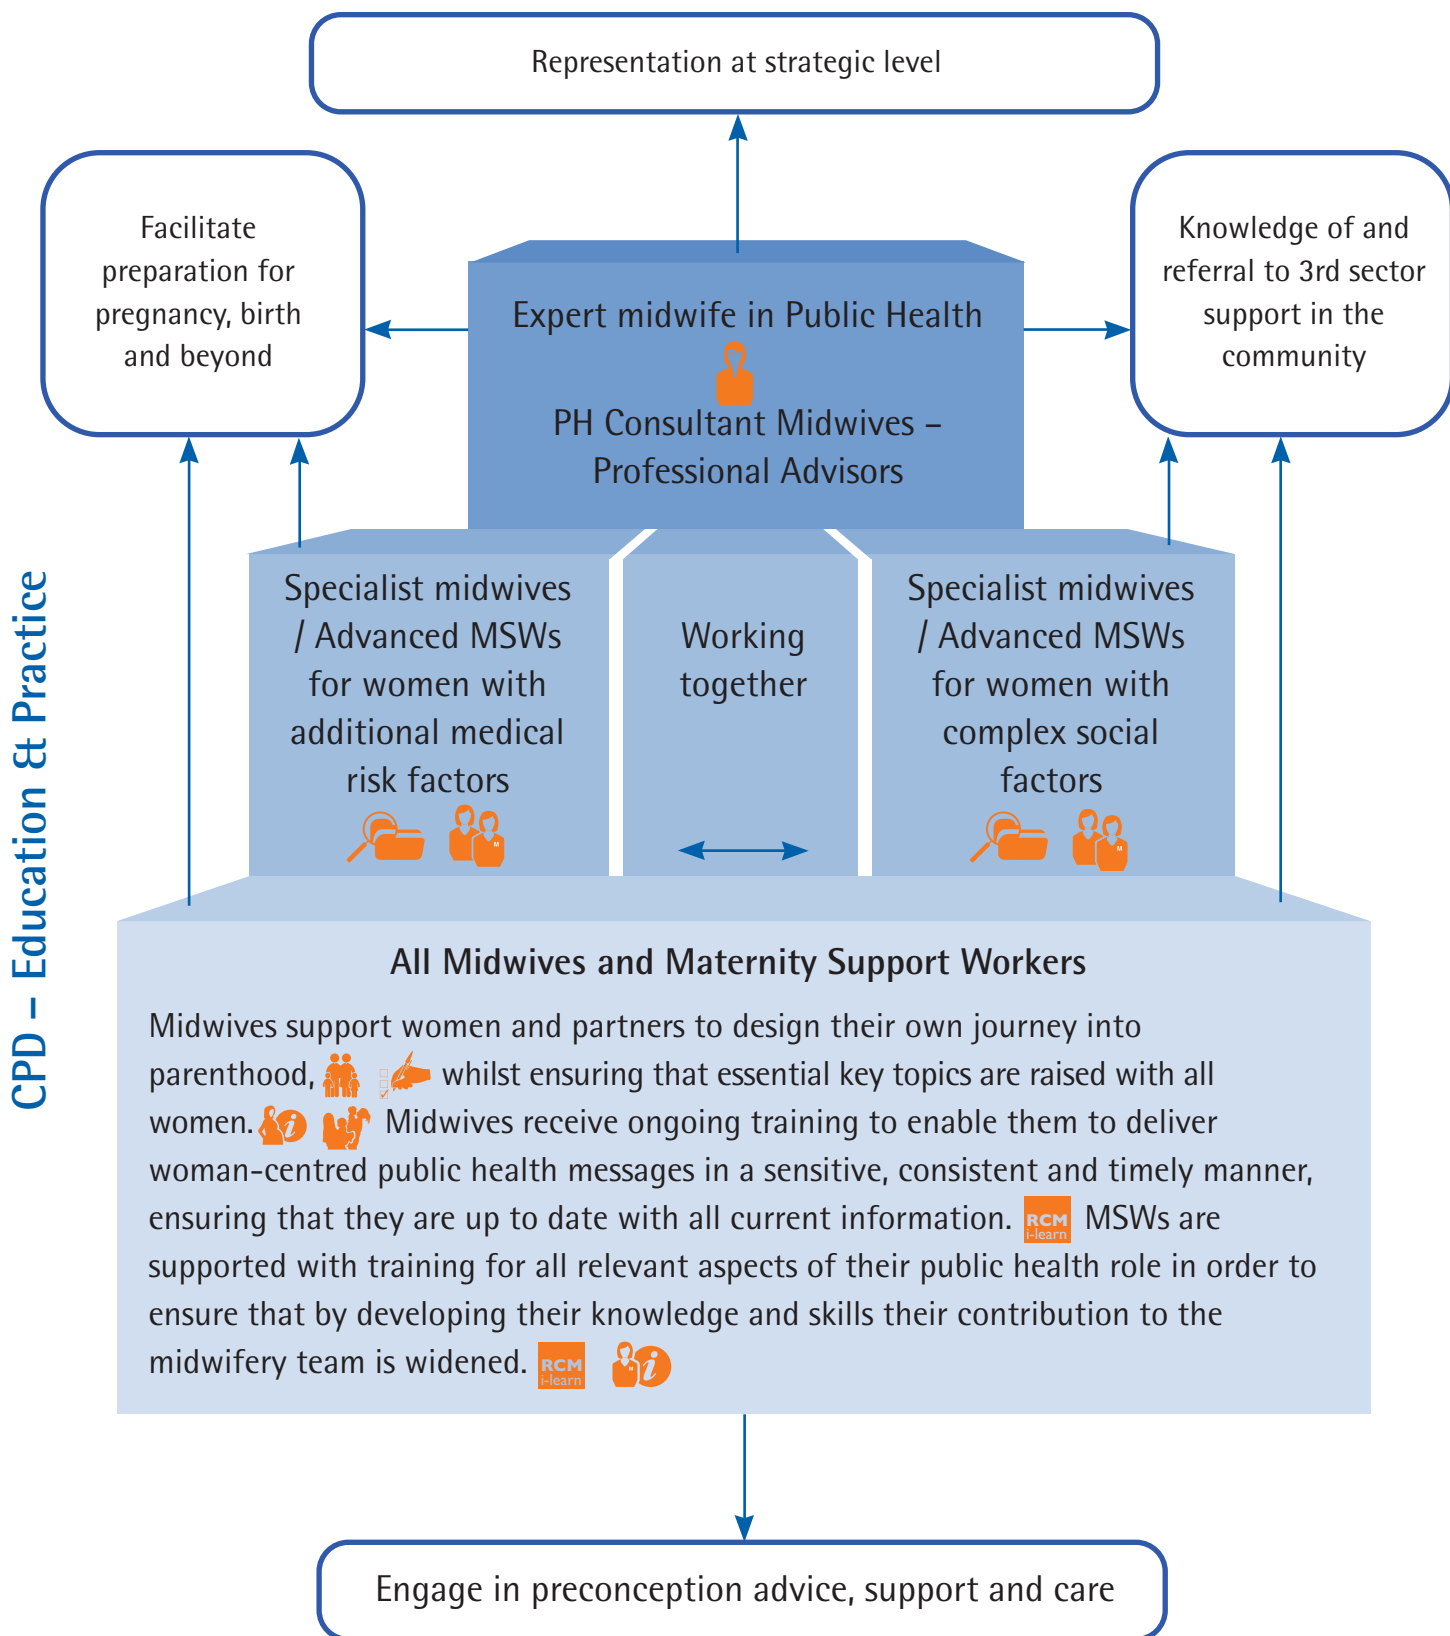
Representation at strategic level

Facilitate preparation for pregnancy, birth and beyond

Expert midwife in Public Health

PH Consultant Midwives – Professional Advisors

Knowledge of and referral to 3rd sector support in the community

CPD – Education & Practice

Specialist midwives / Advanced MSWs for women with additional medical risk factors

Working together

Specialist midwives / Advanced MSWs for women with complex social factors

All Midwives and Maternity Support Workers

Midwives support women and partners to design their own journey into parenthood, whilst ensuring that essential key topics are raised with all women. Midwives receive ongoing training to enable them to deliver woman-centred public health messages in a sensitive, consistent and timely manner, ensuring that they are up to date with all current information. RCM i-learn MSWs are supported with training for all relevant aspects of their public health role in order to ensure that by developing their knowledge and skills their contribution to the midwifery team is widened. RCM i-learn

Engage in preconception advice, support and care